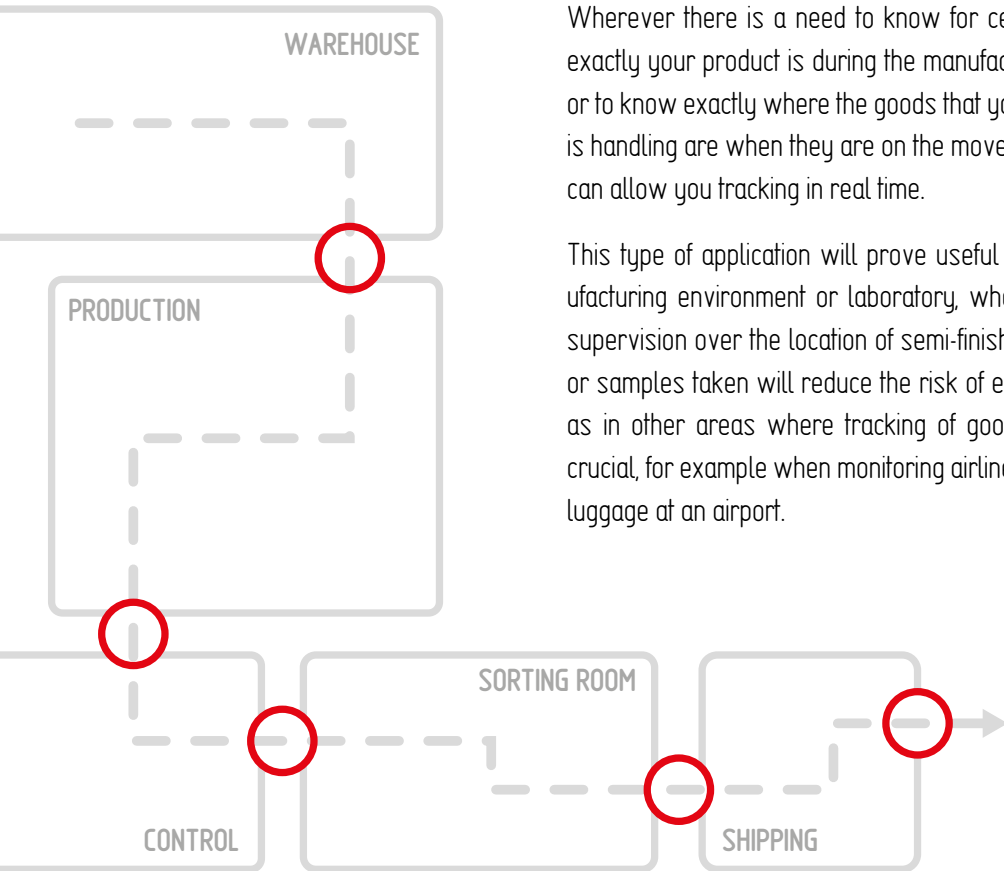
WAREHOUSE

PRODUCTION

Wherever there is a need to know for ce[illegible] exactly your product is during the manufac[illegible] or to know exactly where the goods that yo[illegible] is handling are when they are on the move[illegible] can allow you tracking in real time.

This type of application will prove useful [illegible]ufacturing environment or laboratory, whe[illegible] supervision over the location of semi-finish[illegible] or samples taken will reduce the risk of e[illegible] as in other areas where tracking of goo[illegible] crucial, for example when monitoring airlin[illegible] luggage at an airport.

SORTING ROOM

CONTROL

SHIPPING